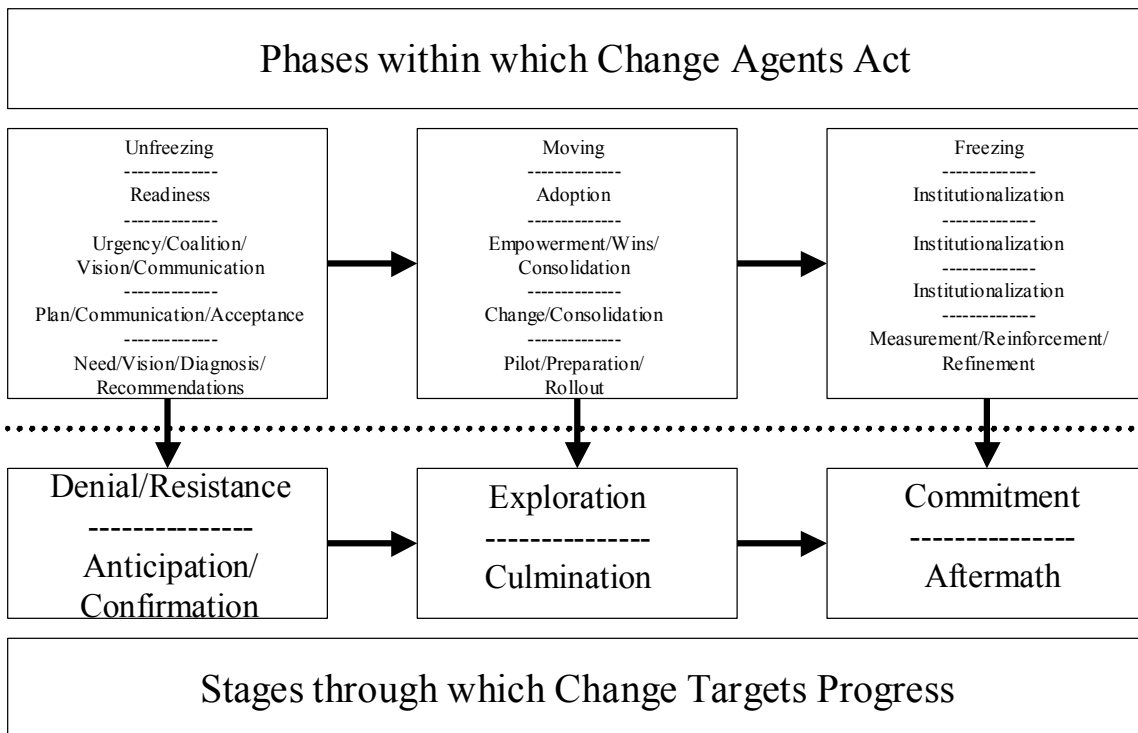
Phases within which Change Agents Act

Unfreezing
-------------
Readiness
-------------
Urgency/Coalition/ Vision/Communication
-------------
Plan/Communication/Acceptance
-------------
Need/Vision/Diagnosis/ Recommendations

Moving
-------------
Adoption
-------------
Empowerment/Wins/ Consolidation
-------------
Change/Consolidation
-------------
Pilot/Preparation/ Rollout

Freezing
-------------
Institutionalization
-------------
Institutionalization
-------------
Institutionalization
-------------
Measurement/Reinforcement/ Refinement

Denial/Resistance
--------------
Anticipation/ Confirmation

Exploration
--------------
Culmination

Commitment
--------------
Aftermath

Stages through which Change Targets Progress